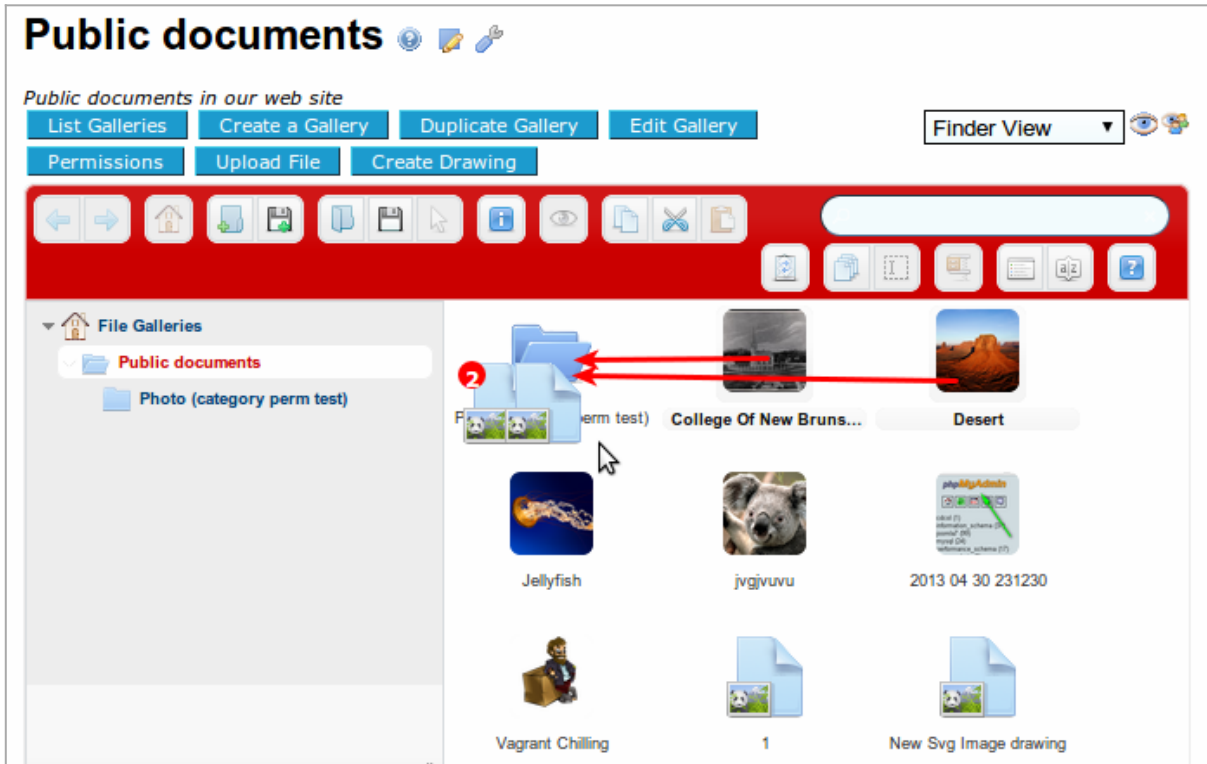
Public documents

Public documents in our web site

List Galleries | Create a Gallery | Duplicate Gallery | Edit Gallery
Permissions | Upload File | Create Drawing

Finder View

File Galleries
Public documents
Photo (category perm test)

2

P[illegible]erm test)

College Of New Bruns...

Desert

Jellyfish

jvgjvuvu

2013 04 30 231230

Vagrant Chilling

1

New Svg Image drawing